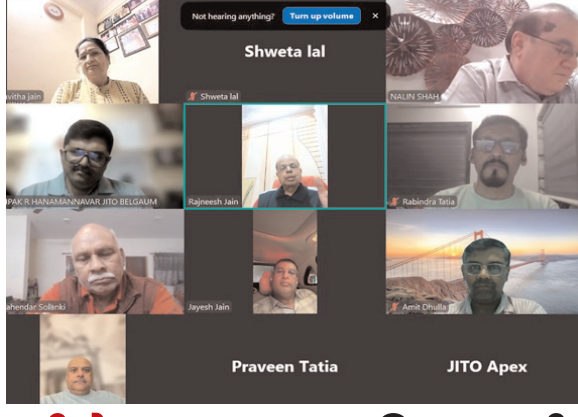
Not hearing anything? Turn up volume ×

Shweta lal

avitha jain

Shweta lal

NALIN SHAH

PAK R HANAMANNAVAR JITO BELGAUM

Rajneesh Jain

Rabindra Tatia

ahendar Solanki

Jayesh Jain

Amit Dhulla

Praveen Tatia

JITO Apex